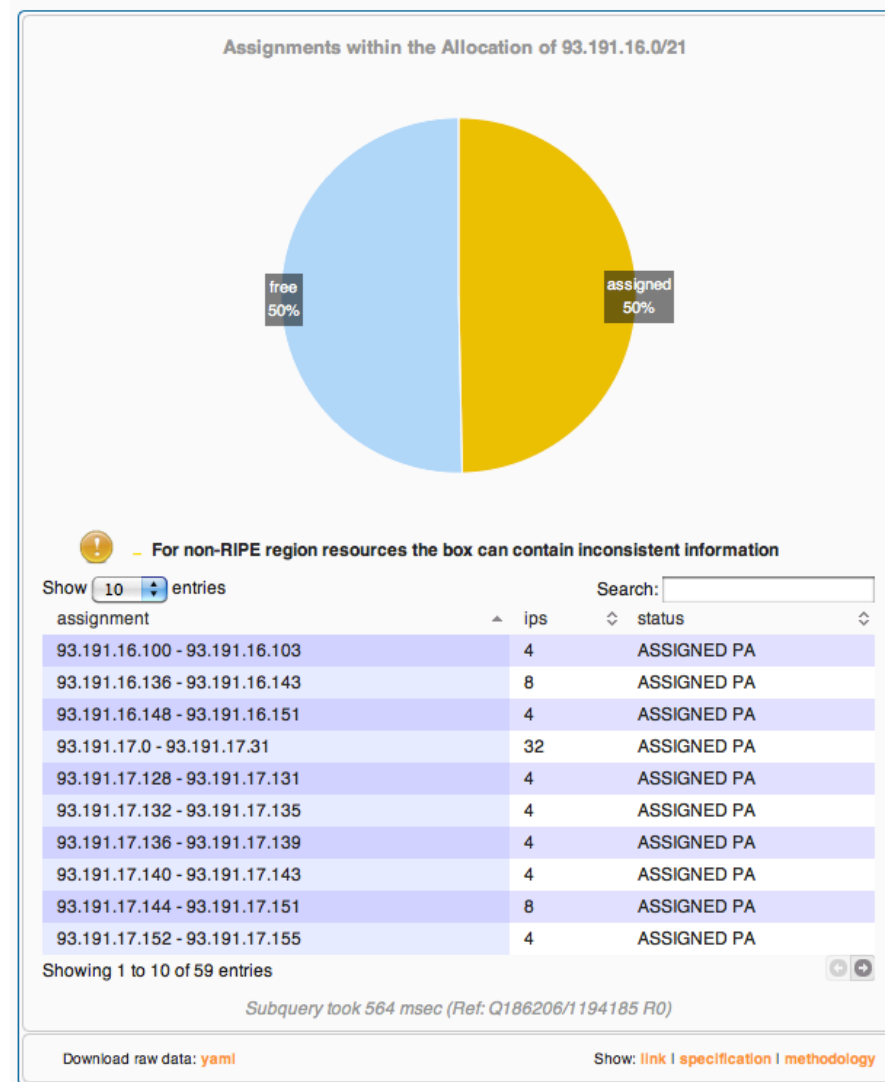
Assignments within the Allocation of 93.191.16.0/21

free
50%

assigned
50%

For non-RIPE region resources the box can contain inconsistent information

Show 10 entries

Search:

| assignment | ips | status |
|---|---|---|
| 93.191.16.100 - 93.191.16.103 | 4 | ASSIGNED PA |
| 93.191.16.136 - 93.191.16.143 | 8 | ASSIGNED PA |
| 93.191.16.148 - 93.191.16.151 | 4 | ASSIGNED PA |
| 93.191.17.0 - 93.191.17.31 | 32 | ASSIGNED PA |
| 93.191.17.128 - 93.191.17.131 | 4 | ASSIGNED PA |
| 93.191.17.132 - 93.191.17.135 | 4 | ASSIGNED PA |
| 93.191.17.136 - 93.191.17.139 | 4 | ASSIGNED PA |
| 93.191.17.140 - 93.191.17.143 | 4 | ASSIGNED PA |
| 93.191.17.144 - 93.191.17.151 | 8 | ASSIGNED PA |
| 93.191.17.152 - 93.191.17.155 | 4 | ASSIGNED PA |

Showing 1 to 10 of 59 entries

Subquery took 564 msec (Ref: Q186206/1194185 R0)

Download raw data: yaml

Show: link | specification | methodology